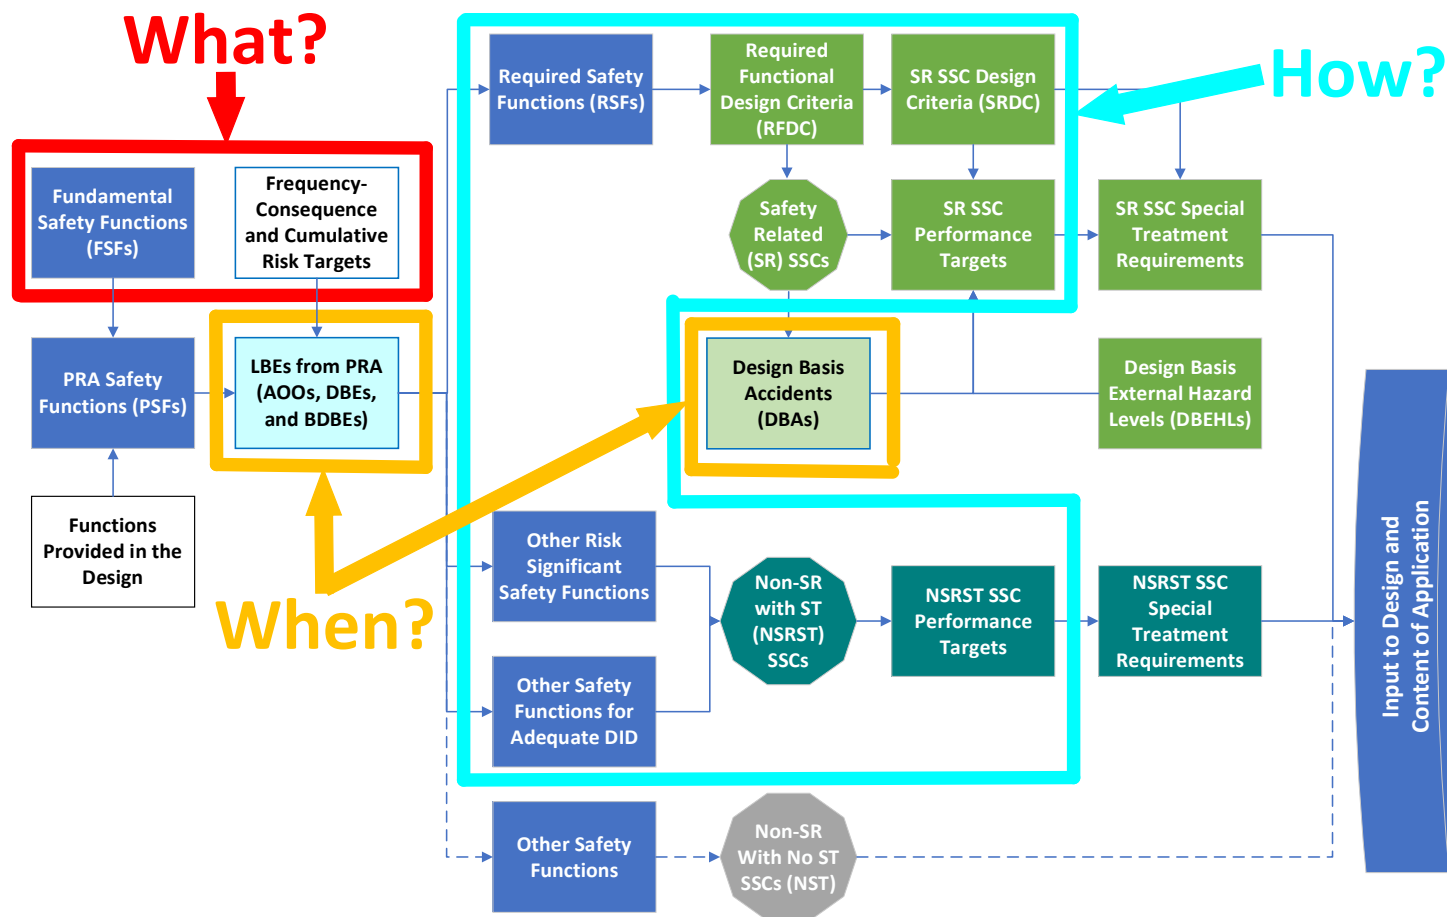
What?

Fundamental Safety Functions (FSFs)

Frequency-Consequence and Cumulative Risk Targets

PRA Safety Functions (PSFs)

LBEs from PRA (AOOs, DBEs, and BDBEs)

Functions Provided in the Design

When?

Required Safety Functions (RSFs)

Required Functional Design Criteria (RFDC)

SR SSC Design Criteria (SRDC)

How?

Safety Related (SR) SSCs

SR SSC Performance Targets

SR SSC Special Treatment Requirements

Design Basis Accidents (DBAs)

Design Basis External Hazard Levels (DBEHLs)

Other Risk Significant Safety Functions

Non-SR with ST (NSRST) SSCs

NSRST SSC Performance Targets

NSRST SSC Special Treatment Requirements

Other Safety Functions for Adequate DID

Other Safety Functions

Non-SR With No ST SSCs (NST)

Input to Design and Content of Application